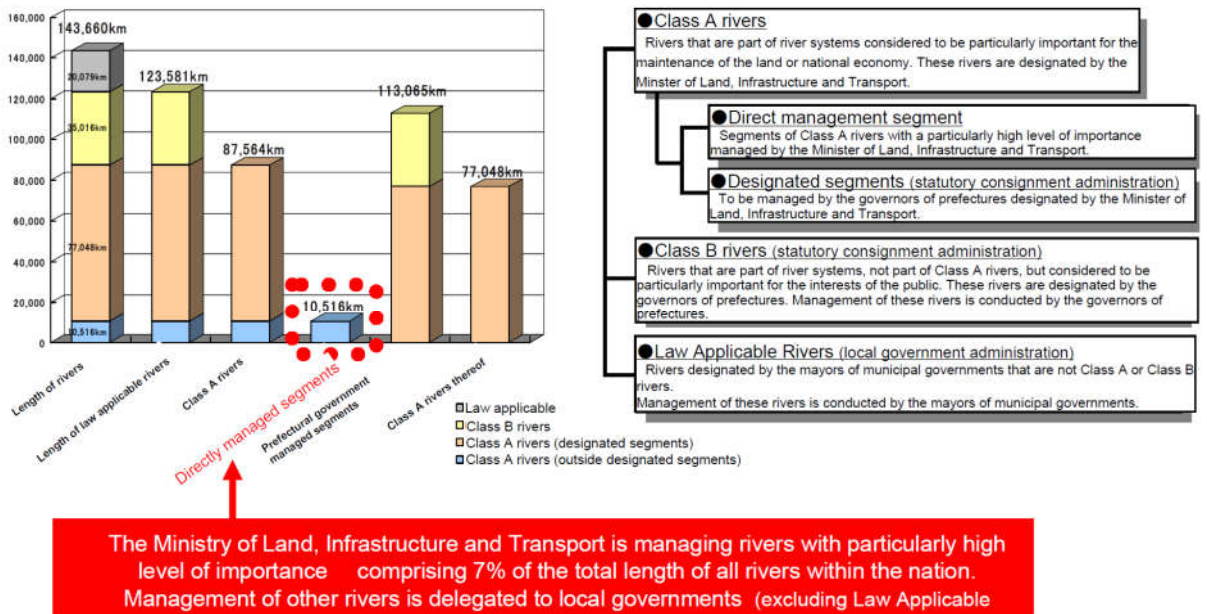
160,000
140,000
120,000
100,000
80,000
60,000
40,000
20,000
0

143,660km
20,079km
35,016km
77,048km
10,516km
123,581km
87,564km
10,516km
113,065km
77,048km

Length of rivers
Length of law applicable rivers
Class A rivers
Directly managed segments
Prefectural government managed segments
Class A rivers thereof

Law applicable
Class B rivers
Class A rivers (designated segments)
Class A rivers (outside designated segments)

●Class A rivers
Rivers that are part of river systems considered to be particularly important for the maintenance of the land or national economy. These rivers are designated by the Minster of Land, Infrastructure and Transport.

●Direct management segment
Segments of Class A rivers with a particularly high level of importance managed by the Minister of Land, Infrastructure and Transport.

●Designated segments (statutory consignment administration)
To be managed by the governors of prefectures designated by the Minister of Land, Infrastructure and Transport.

●Class B rivers (statutory consignment administration)
Rivers that are part of river systems, not part of Class A rivers, but considered to be particularly important for the interests of the public. These rivers are designated by the governors of prefectures. Management of these rivers is conducted by the governors of prefectures.

●Law Applicable Rivers (local government administration)
Rivers designated by the mayors of municipal governments that are not Class A or Class B rivers.
Management of these rivers is conducted by the mayors of municipal governments.

The Ministry of Land, Infrastructure and Transport is managing rivers with particularly high level of importance comprising 7% of the total length of all rivers within the nation. Management of other rivers is delegated to local governments (excluding Law Applicable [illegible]